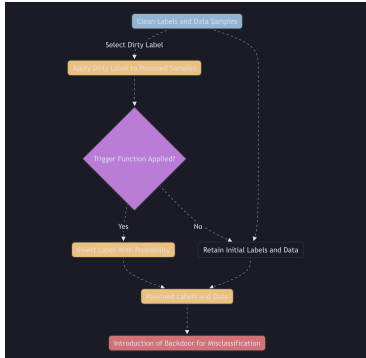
Clean Labels and Data Samples

Select Dirty Label

Apply Dirty Label To Poisoned Samples

Trigger Function Applied?

Yes

No

Invert Label With Probability

Retain Initial Labels and Data

Poisoned Labels and Data

Introduction of Backdoor for Misclassification